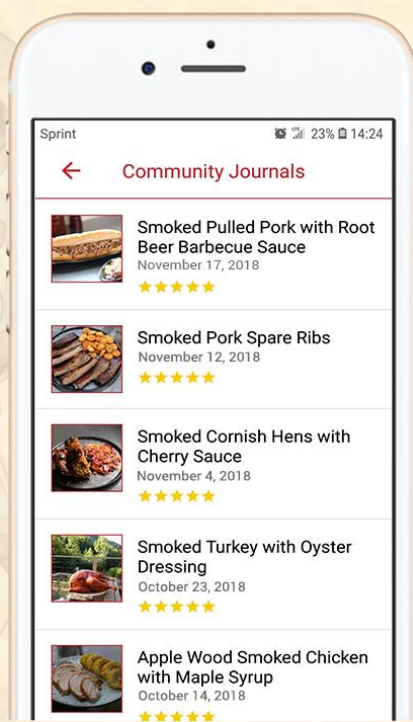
Sprint
23% 14:24

Community Journals

Smoked Pulled Pork with Root Beer Barbecue Sauce
November 17, 2018

Smoked Pork Spare Ribs
November 12, 2018

Smoked Cornish Hens with Cherry Sauce
November 4, 2018

Smoked Turkey with Oyster Dressing
October 23, 2018

Apple Wood Smoked Chicken with Maple Syrup
October 14, 2018